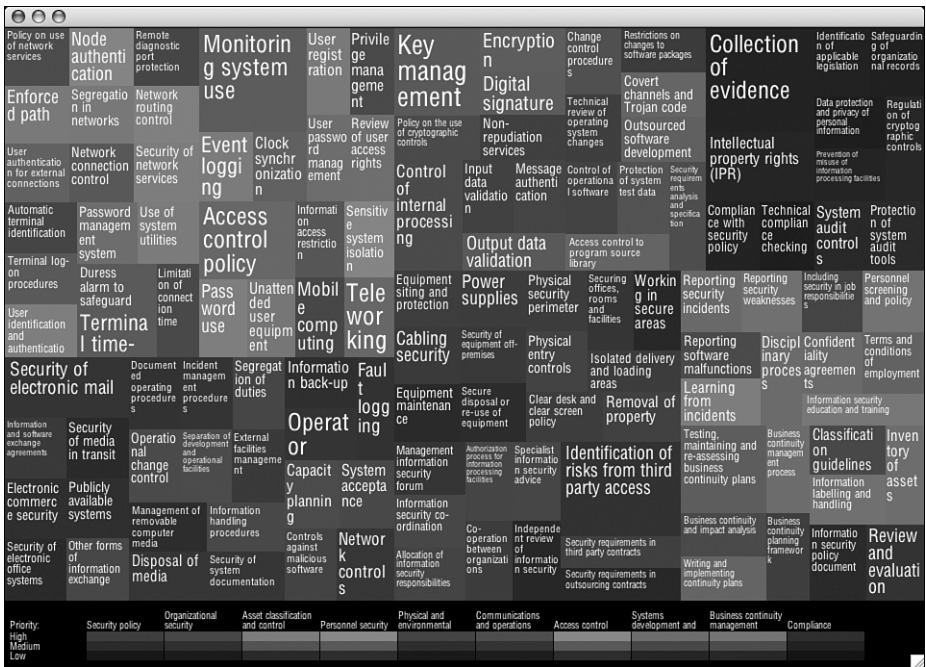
Policy on use of network services

Node authentication

Remote diagnostic port protection

Monitoring system use

User registration

Privilege management

Key management

Encryption

Change control procedures

Restrictions on changes to software packages

Collection of evidence

Identification of applicable legislation

Safeguarding of organizational records

Enforced path

Segregation in networks

Network routing control

User password management

Review of user access rights

Policy on the use of cryptographic controls

Digital signature

Non-repudiation services

Technical review of operating system changes

Covert channels and Trojan code

Outsourced software development

Data protection and privacy of personal information

Regulation of cryptographic controls

User authentication for external connections

Network connection control

Security of network services

Event logging

Clock synchronization

Control of internal processing

Input data validation

Message authentication

Control of operational software

Protection of system test data

Security requirements analysis and specification

Intellectual property rights (IPR)

Prevention of misuse of information processing facilities

Automatic terminal identification

Password management system

Use of system utilities

Access control policy

Information access restriction

Sensitive system isolation

Output data validation

Access control to program source library

Compliance with security policy

Technical compliance checking

System audit controls

Protection of system audit tools

Terminal log-on procedures

Duress alarm to safeguard

Limitation of connection time

Password use

Unattended user equipment

Mobile computing

Teleworking

Equipment siting and protection

Power supplies

Physical security perimeter

Securing offices, rooms and facilities

Working in secure areas

Reporting security incidents

Reporting security weaknesses

Including security in job responsibilities

Personnel screening and policy

User identification and authentication

Terminal time-

Security of electronic mail

Documented operating procedures

Incident management procedures

Segregation of duties

Information back-up

Fault logging

Cabling security

Security of equipment off-premises

Physical entry controls

Isolated delivery and loading areas

Reporting software malfunctions

Disciplinary process

Confidentiality agreements

Terms and conditions of employment

Equipment maintenance

Secure disposal or re-use of equipment

Clear desk and clear screen policy

Removal of property

Learning from incidents

Information security education and training

Information and software exchange agreements

Security of media in transit

Operational change control

Separation of development and operational facilities

External facilities management

Operator

Management information security forum

Authorization process for information processing facilities

Specialist information security advice

Identification of risks from third party access

Testing, maintaining and re-assessing business continuity plans

Business continuity management process

Classification guidelines

Inventory of assets

Electronic commerce security

Publicly available systems

Capacity planning

System acceptance

Information labelling and handling

Management of removable computer media

Information handling procedures

Information security co-ordination

Co-operation between organizations

Independent review of information security

Security requirements in third party contracts

Business continuity and impact analysis

Business continuity planning framework

Information security policy document

Review and evaluation

Security of electronic office systems

Other forms of information exchange

Disposal of media

Security of system documentation

Controls against malicious software

Network control s

Allocation of information security responsibilities

Security requirements in outsourcing contracts

Writing and implementing continuity plans

Priority:
High
Medium
Low

Security policy

Organizational security

Asset classification and control

Personnel security

Physical and environmental

Communications and operations

Access control

Systems development and

Business continuity management

Compliance